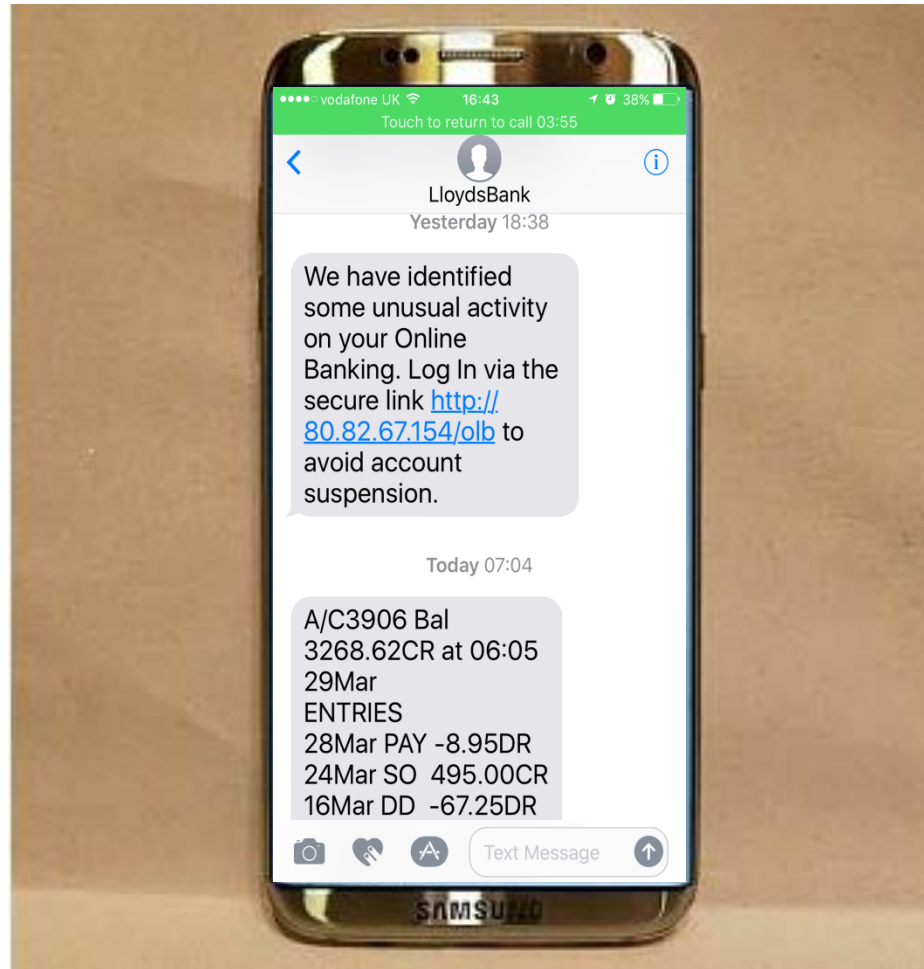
●●●●○ vodafone UK 16:43 38%

Touch to return to call 03:55

LloydsBank

Yesterday 18:38

We have identified some unusual activity on your Online Banking. Log In via the secure link http://80.82.67.154/olb to avoid account suspension.

Today 07:04

A/C3906 Bal 3268.62CR at 06:05 29Mar
ENTRIES
28Mar PAY -8.95DR
24Mar SO 495.00CR
16Mar DD -67.25DR

Text Message

SAMSUNG